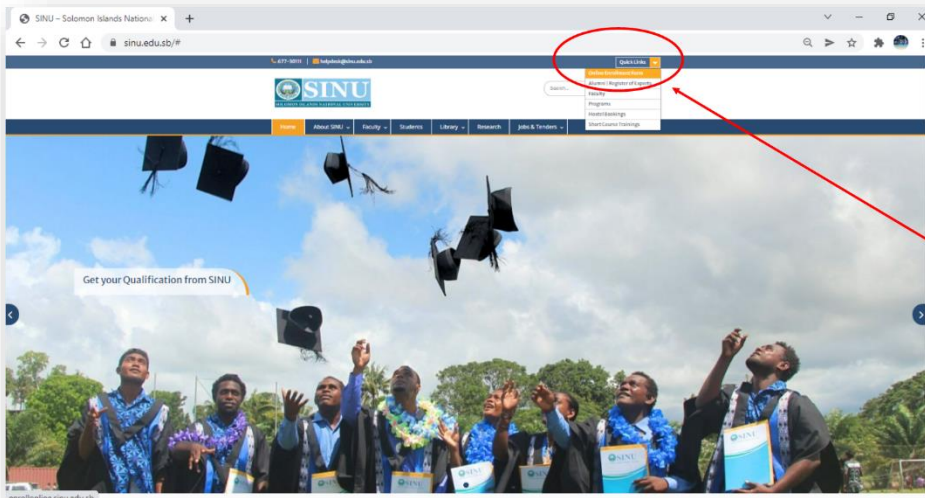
SINU – Solomon Islands Nationa ×

sinu.edu.sb/#

677-9011 | helpdesk@sinu.edu.sb

Quick Links

Online Enrolment Form
Alumni / Register of Experts
Faculty
Programs
Hostel Bookings
Short Course Trainings

SINU
SOLOMON ISLANDS NATIONAL UNIVERSITY

Search...

Home | About SINU | Faculty | Students | Library | Research | Jobs & Tenders

Get your Qualification from SINU

SINU

SINU

SINU

SINU

SINU

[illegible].sinu.edu.sb